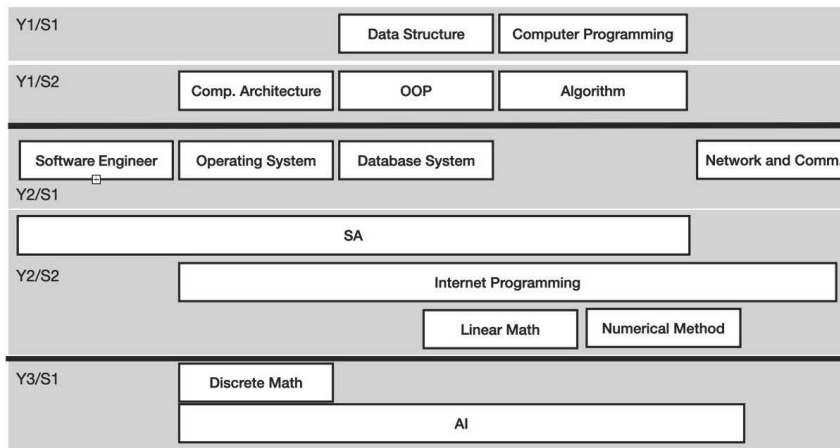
Y1/S1

Data Structure

Computer Programming

Y1/S2

Comp. Architecture

OOP

Algorithm

Software Engineer

Operating System

Database System

Network and Comm

Y2/S1

SA

Y2/S2

Internet Programming

Linear Math

Numerical Method

Y3/S1

Discrete Math

AI